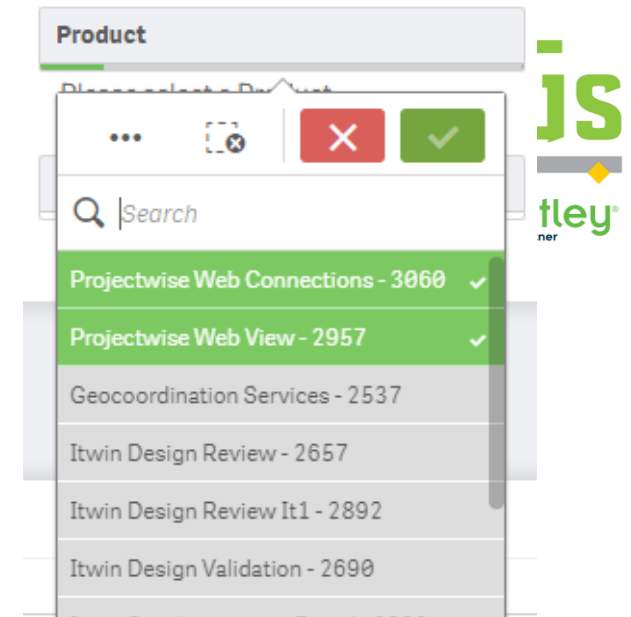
Product

Please select a Product

•••

Search

Projectwise Web Connections - 3060

Projectwise Web View - 2957

Geocoordination Services - 2537

Itwin Design Review - 2657

Itwin Design Review It1 - 2892

Itwin Design Validation - 2690

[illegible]

js

tley

ner